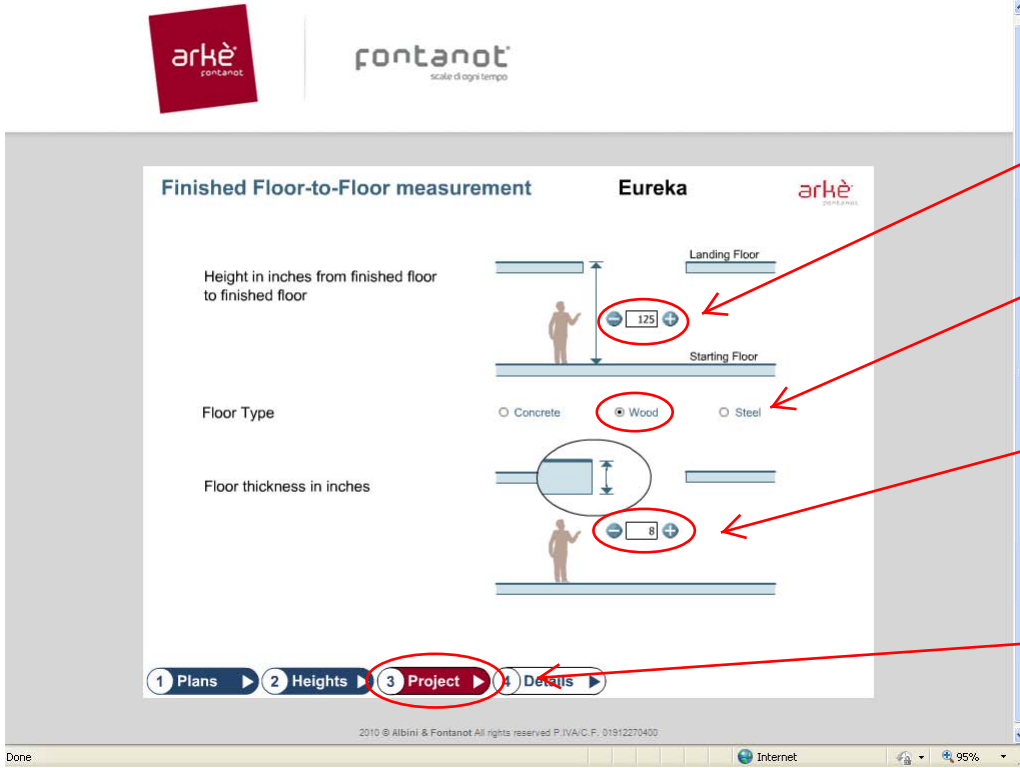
arkè
fontanot

fontanot
scale di ogni tempo

Finished Floor-to-Floor measurement

Eureka

arkè
fontanot

Height in inches from finished floor to finished floor

Landing Floor

125

Starting Floor

Floor Type

Concrete

Wood

Steel

Floor thickness in inches

8

1 Plans

2 Heights

3 Project

4 Details

2010 © Albini & Fontanot All rights reserved P.IVA/C.F. 01912270400

Done

Internet

95%